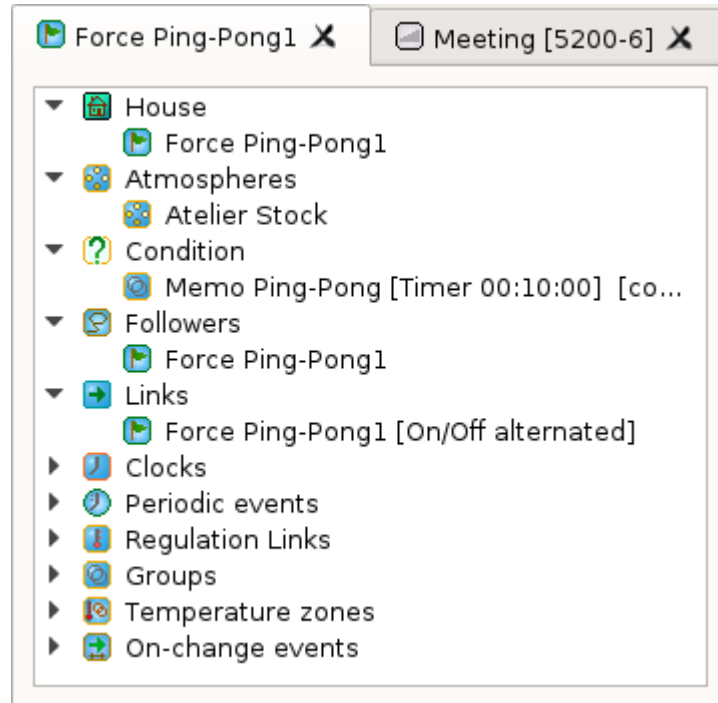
Force Ping-Pong1 ✕
Meeting [5200-6] ✕

House
Force Ping-Pong1
Atmospheres
Atelier Stock
Condition
Memo Ping-Pong [Timer 00:10:00] [co...
Followers
Force Ping-Pong1
Links
Force Ping-Pong1 [On/Off alternated]
Clocks
Periodic events
Regulation Links
Groups
Temperature zones
On-change events